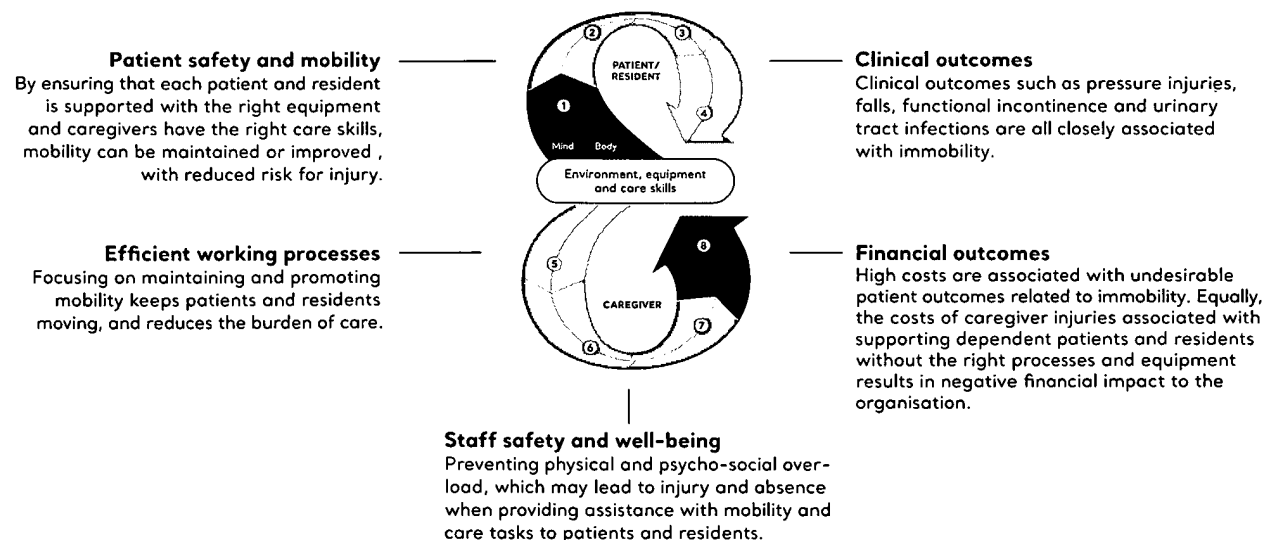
**Patient safety and mobility**
By ensuring that each patient and resident is supported with the right equipment and caregivers have the right care skills, mobility can be maintained or improved , with reduced risk for injury.

**Efficient working processes**
Focusing on maintaining and promoting mobility keeps patients and residents moving, and reduces the burden of care.

2 3
PATIENT/ RESIDENT
1
4
Mind Body
Environment, equipment and care skills
8
5
CAREGIVER
7
6

**Clinical outcomes**
Clinical outcomes such as pressure injuries, falls, functional incontinence and urinary tract infections are all closely associated with immobility.

**Financial outcomes**
High costs are associated with undesirable patient outcomes related to immobility. Equally, the costs of caregiver injuries associated with supporting dependent patients and residents without the right processes and equipment results in negative financial impact to the organisation.

**Staff safety and well-being**
Preventing physical and psycho-social overload, which may lead to injury and absence when providing assistance with mobility and care tasks to patients and residents.